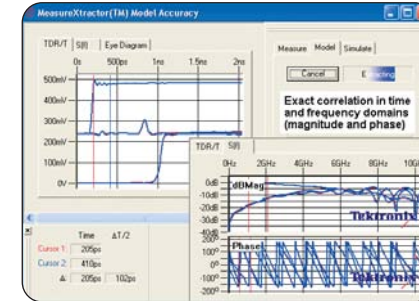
MeasureXtractor(TM) Model Accuracy

TDR/T | S[ij] | Eye Diagram

0s 500ps 1ns 1.5ns 2ns

500mV
400mV
300mV
200mV
100mV
0V

Measure | Model | Simulate

Cancel | Extracting

Exact correlation in time and frequency domains (magnitude and phase)

Time ΔT/2
Cursor 1: 205ps
Cursor 2: 410ps
Δ: 205ps 102ps

TDR/T | S[ij]

0Hz 2GHz 4GHz 6GHz 8GHz 10G

0dB
-10dB
-20dB
-30dB
-40dB
dBMag

Tektronix

Phase
200°
100°
0°
-100°
-200°

Tektronix